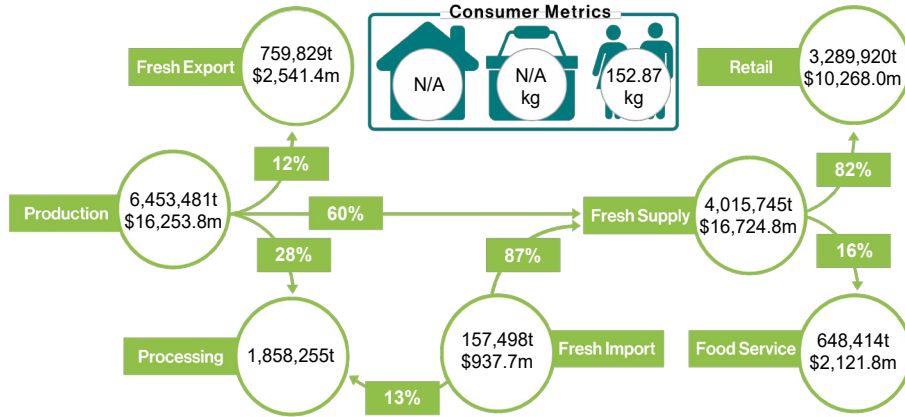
Consumer Metrics

N/A

N/A kg

152.87 kg

Fresh Export

759,829t $2,541.4m

12%

Production

6,453,481t $16,253.8m

60%

28%

Processing

1,858,255t

13%

157,498t $937.7m

Fresh Import

87%

Fresh Supply

4,015,745t $16,724.8m

82%

Retail

3,289,920t $10,268.0m

16%

Food Service

648,414t $2,121.8m